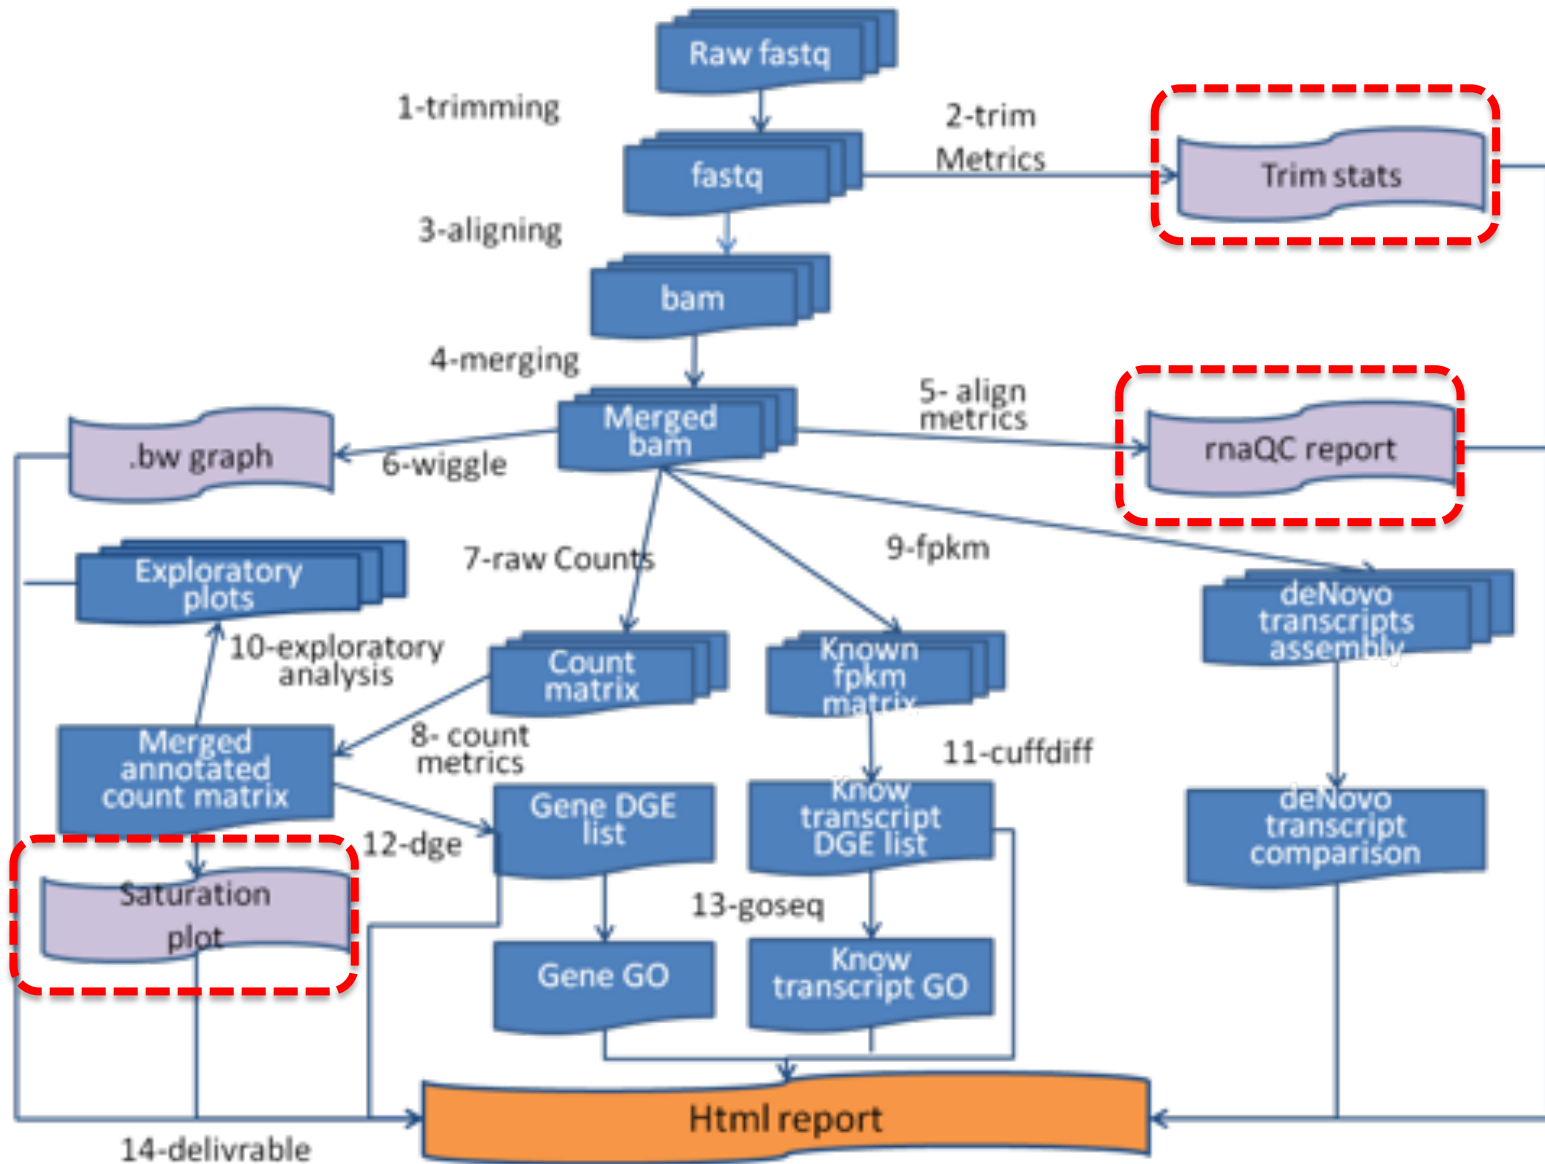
Raw fastq

1-trimming

fastq

2-trim Metrics

Trim stats

3-aligning

bam

4-merging

Merged bam

5- align metrics

rnaQC report

.bw graph

6-wiggle

7-raw Counts

9-fpkm

Exploratory plots

10-exploratory analysis

Count matrix

Known fpkm matrix

deNovo transcripts assembly

Merged annotated count matrix

8- count metrics

11-cuffdiff

12-dge

Gene DGE list

Know transcript DGE list

deNovo transcript comparison

Saturation plot

13-goseq

Gene GO

Know transcript GO

Html report

14-delivrable